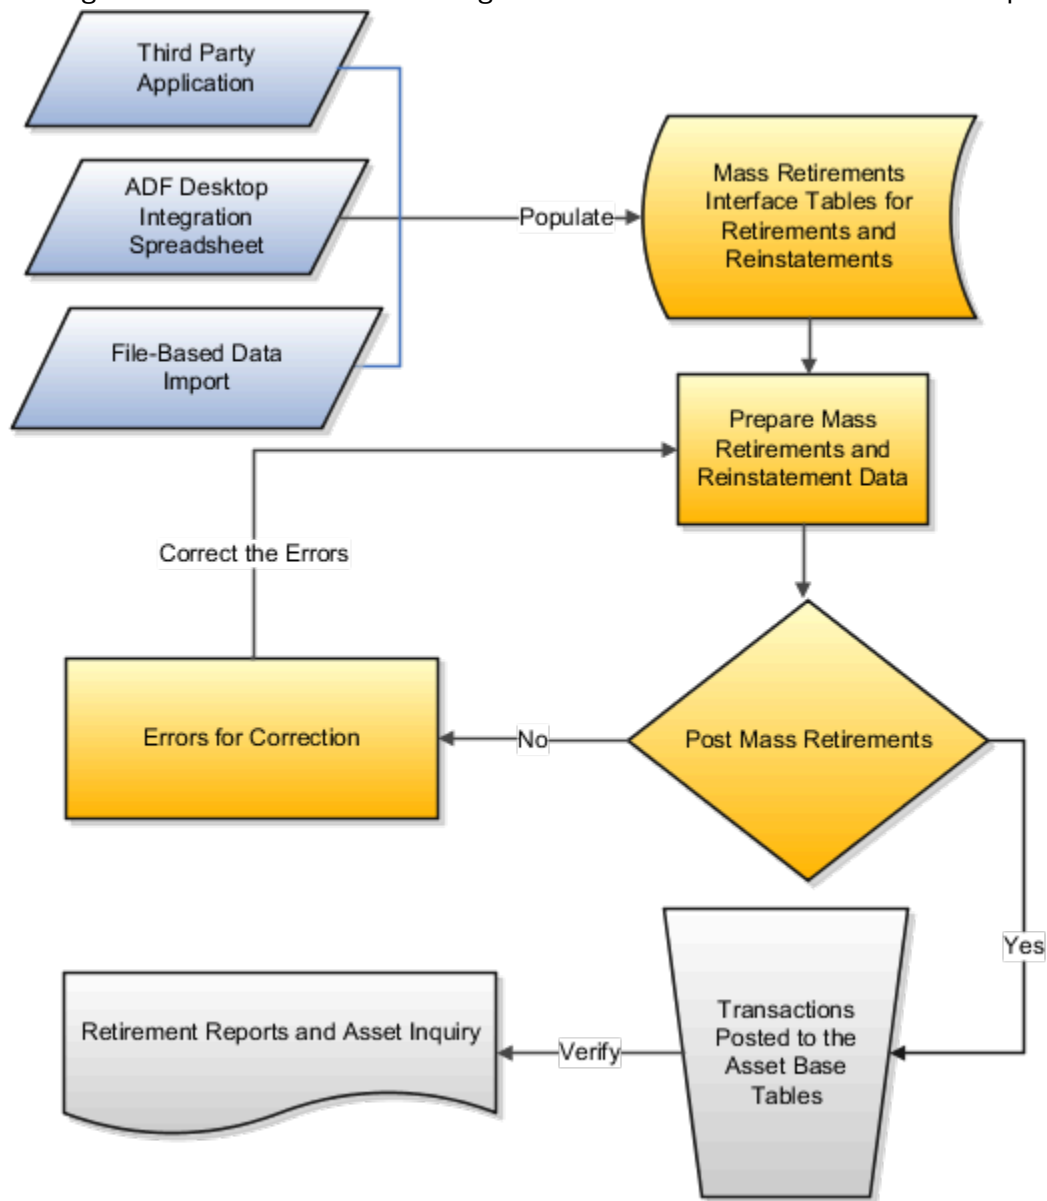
Third Party Application

ADF Desktop Integration Spreadsheet

File-Based Data Import

Populate

Mass Retirements Interface Tables for Retirements and Reinstatements

Prepare Mass Retirements and Reinstatement Data

Correct the Errors

Errors for Correction

No

Post Mass Retirements

Yes

Transactions Posted to the Asset Base Tables

Verify

Retirement Reports and Asset Inquiry